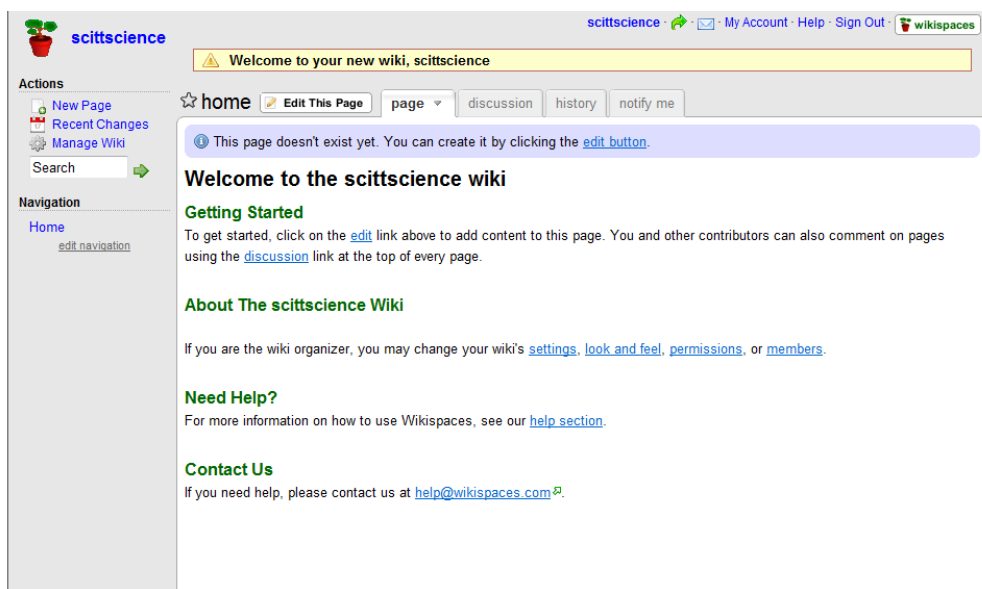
scittscience

scittscience · · · My Account · Help · Sign Out · wikispaces

Welcome to your new wiki, scittscience

Actions
New Page
Recent Changes
Manage Wiki
Search

Navigation
Home
edit navigation

home | Edit This Page | page | discussion | history | notify me

This page doesn't exist yet. You can create it by clicking the edit button.

Welcome to the scittscience wiki

Getting Started
To get started, click on the edit link above to add content to this page. You and other contributors can also comment on pages using the discussion link at the top of every page.

About The scittscience Wiki

If you are the wiki organizer, you may change your wiki's settings, look and feel, permissions, or members.

Need Help?
For more information on how to use Wikispaces, see our help section.

Contact Us
If you need help, please contact us at help@wikispaces.com.